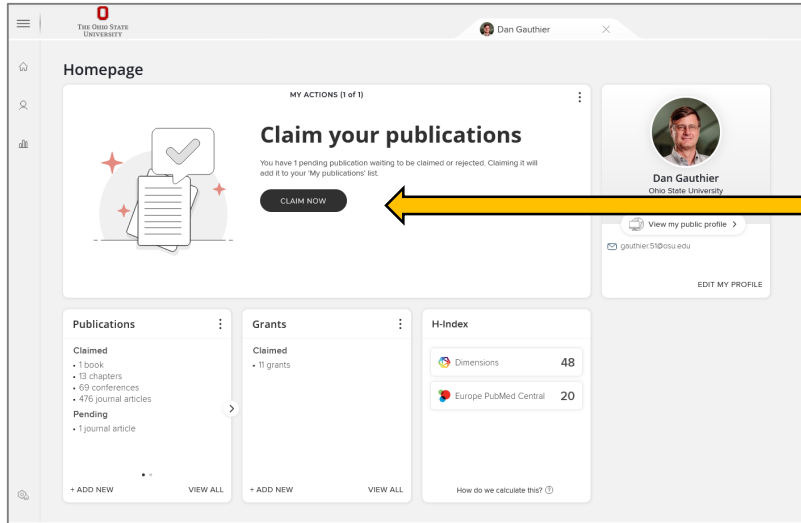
THE OHIO STATE UNIVERSITY

Dan Gauthier

Homepage

MY ACTIONS (1 of 1)

Claim your publications

You have 1 pending publication waiting to be claimed or rejected. Claiming it will add it to your 'My publications' list.

CLAIM NOW

Dan Gauthier
Ohio State University

View my public profile >

gauthier.51@osu.edu

EDIT MY PROFILE

Publications

Claimed
• 1 book
• 13 chapters
• 69 conferences
• 476 journal articles
Pending
• 1 journal article

+ ADD NEW
VIEW ALL

Grants

Claimed
• 11 grants

+ ADD NEW
VIEW ALL

H-Index

Dimensions 48

Europe PubMed Central 20

How do we calculate this?